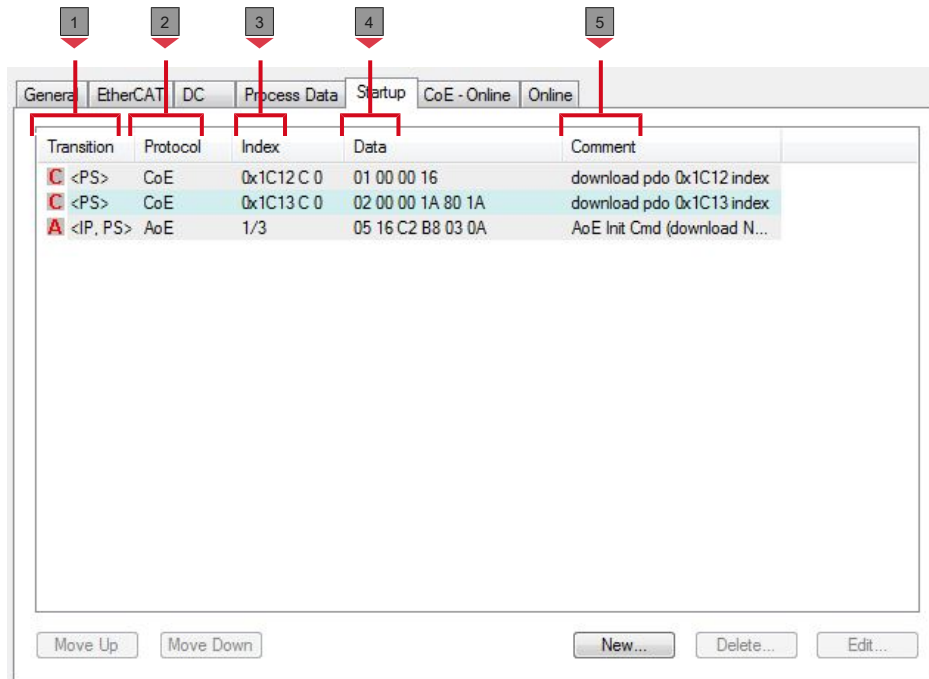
1 2 3 4 5

General | EtherCAT | DC | Process Data | Startup | CoE - Online | Online

| Transition | Protocol | Index | Data | Comment |
|---|---|---|---|---|
| C <PS> | CoE | 0x1C12 C 0 | 01 00 00 16 | download pdo 0x1C12 index |
| C <PS> | CoE | 0x1C13 C 0 | 02 00 00 1A 80 1A | download pdo 0x1C13 index |
| A <IP, PS> | AoE | 1/3 | 05 16 C2 B8 03 0A | AoE Init Cmd (download N... |

Move Up | Move Down | New... | Delete... | Edit...